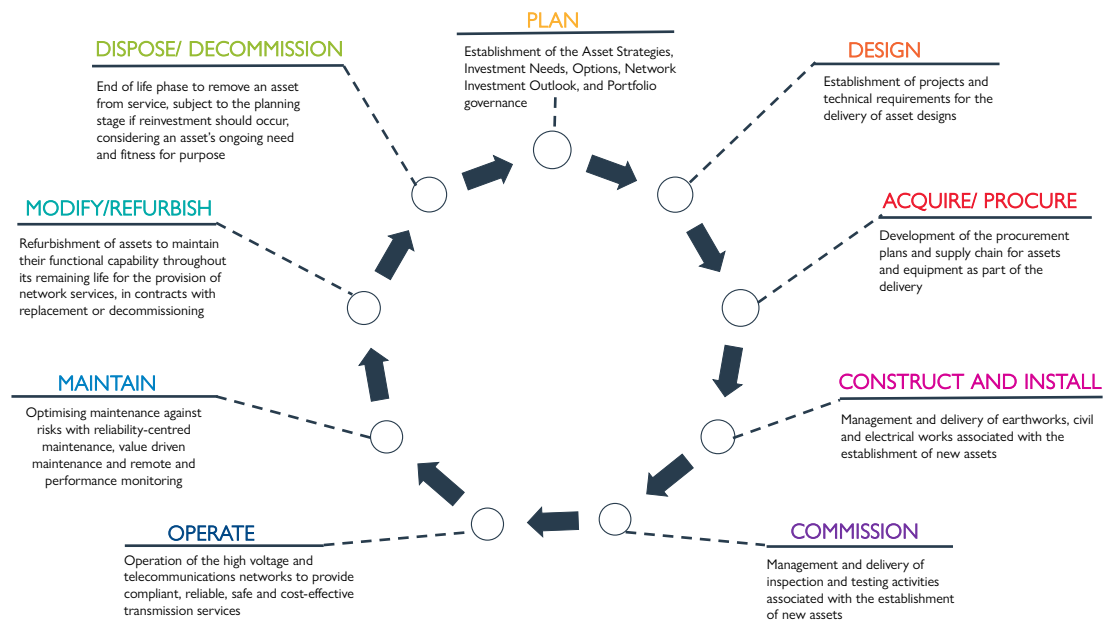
PLAN

Establishment of the Asset Strategies, Investment Needs, Options, Network Investment Outlook, and Portfolio governance

DESIGN

Establishment of projects and technical requirements for the delivery of asset designs

ACQUIRE/ PROCURE

Development of the procurement plans and supply chain for assets and equipment as part of the delivery

CONSTRUCT AND INSTALL

Management and delivery of earthworks, civil and electrical works associated with the establishment of new assets

COMMISSION

Management and delivery of inspection and testing activities associated with the establishment of new assets

OPERATE

Operation of the high voltage and telecommunications networks to provide compliant, reliable, safe and cost-effective transmission services

MAINTAIN

Optimising maintenance against risks with reliability-centred maintenance, value driven maintenance and remote and performance monitoring

MODIFY/REFURBISH

Refurbishment of assets to maintain their functional capability throughout its remaining life for the provision of network services, in contracts with replacement or decommissioning

DISPOSE/ DECOMMISSION

End of life phase to remove an asset from service, subject to the planning stage if reinvestment should occur, considering an asset's ongoing need and fitness for purpose